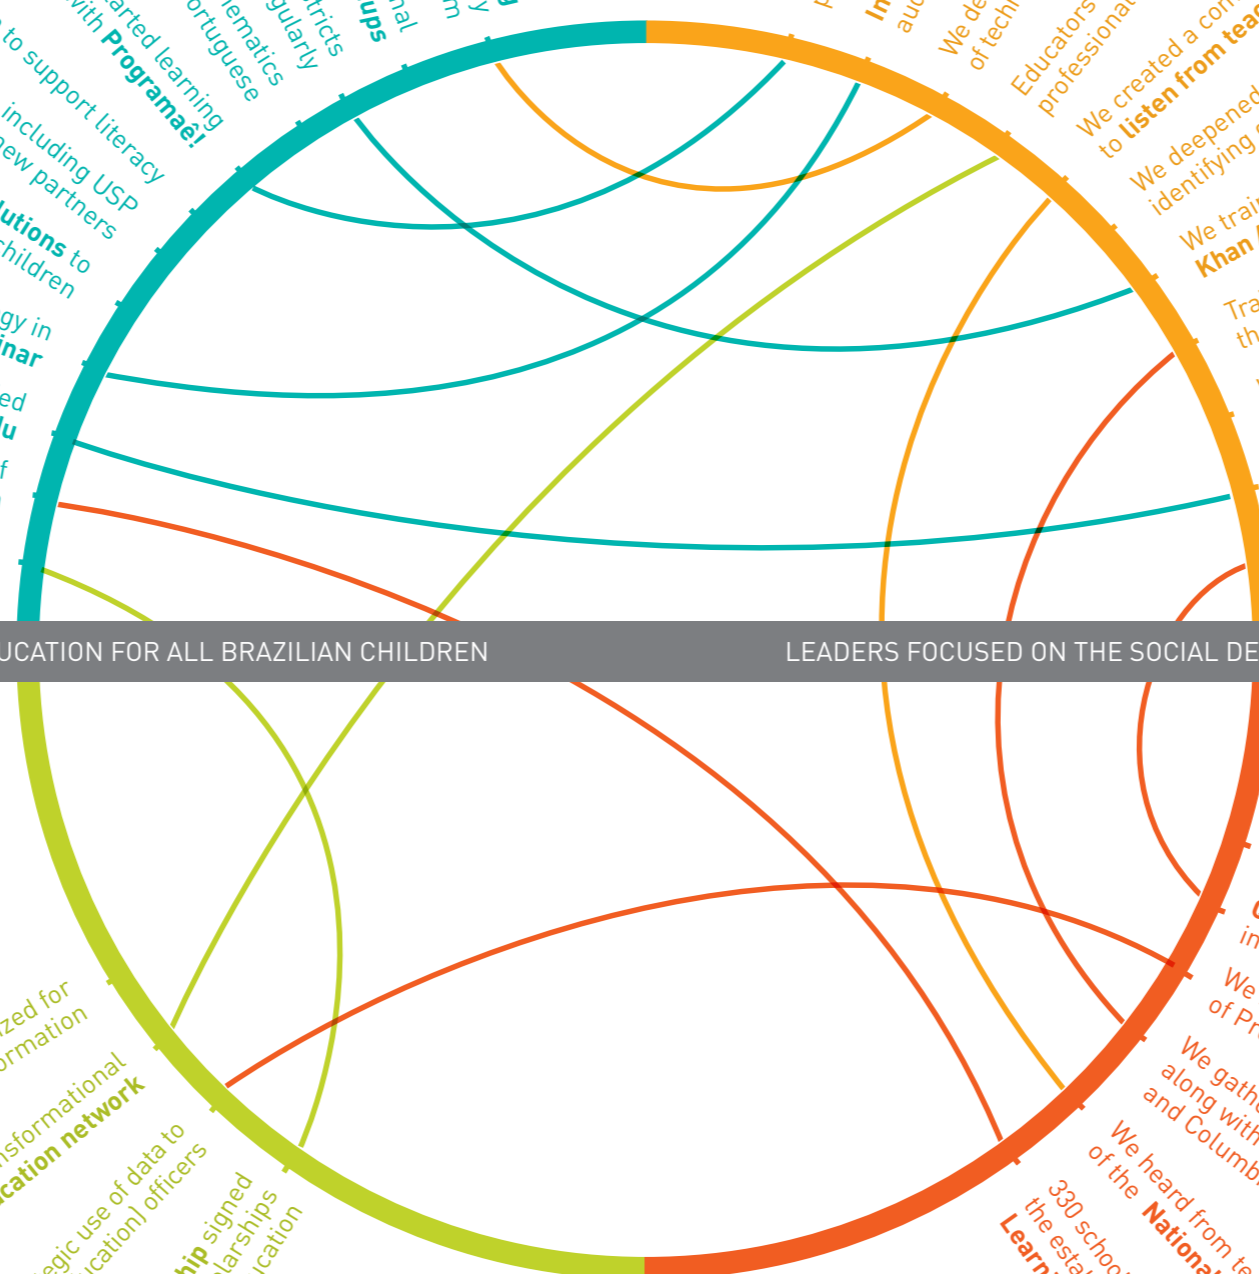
UCATION FOR ALL BRAZILIAN CHILDREN

LEADERS FOCUSED ON THE SOCIAL DE

arted learning with Programaê!
to support literacy
including USP new partners
utions to children
gy in inar
ed lu
f
ortuguese
ematics
gularly
stricts
ups
nal
y
m

In
au
We de of techi
Educators professional
We created a co to listen from tea
We deepened identifying
We trai Khan
Tra th

zed for formation
sformational cation network
egic use of data to cation) officers
hip signed larships cation

in
We of Pr
We gath along with and Columb
We heard from te of the Nationa
330 scho the esta Learn